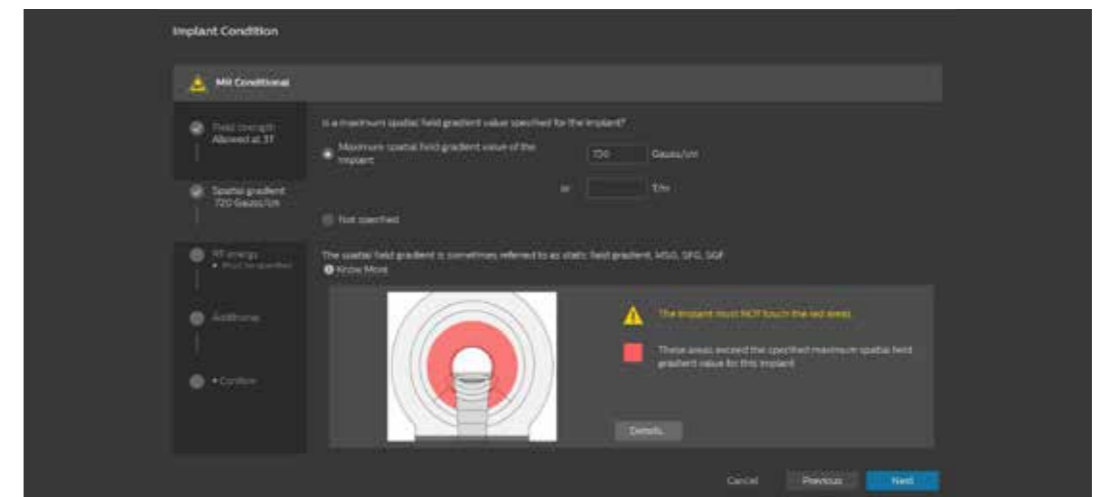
Implant Condition

MR Conditional

Field strength
Allowed at 3T

Spatial gradient
720 Gauss/cm

RF energy
• Must be specified

Additional

• Confirm

Is a maximum spatial field gradient value specified for the implant?

Maximum spatial field gradient value of the implant

720 Gauss/cm

or T/m

Not specified

The spatial field gradient is sometimes referred to as static field gradient, MSG, SFG, SGF

Know More

The implant must NOT touch the red areas

These areas exceed the specified maximum spatial field gradient value for this implant

Details...

Cancel Previous Next